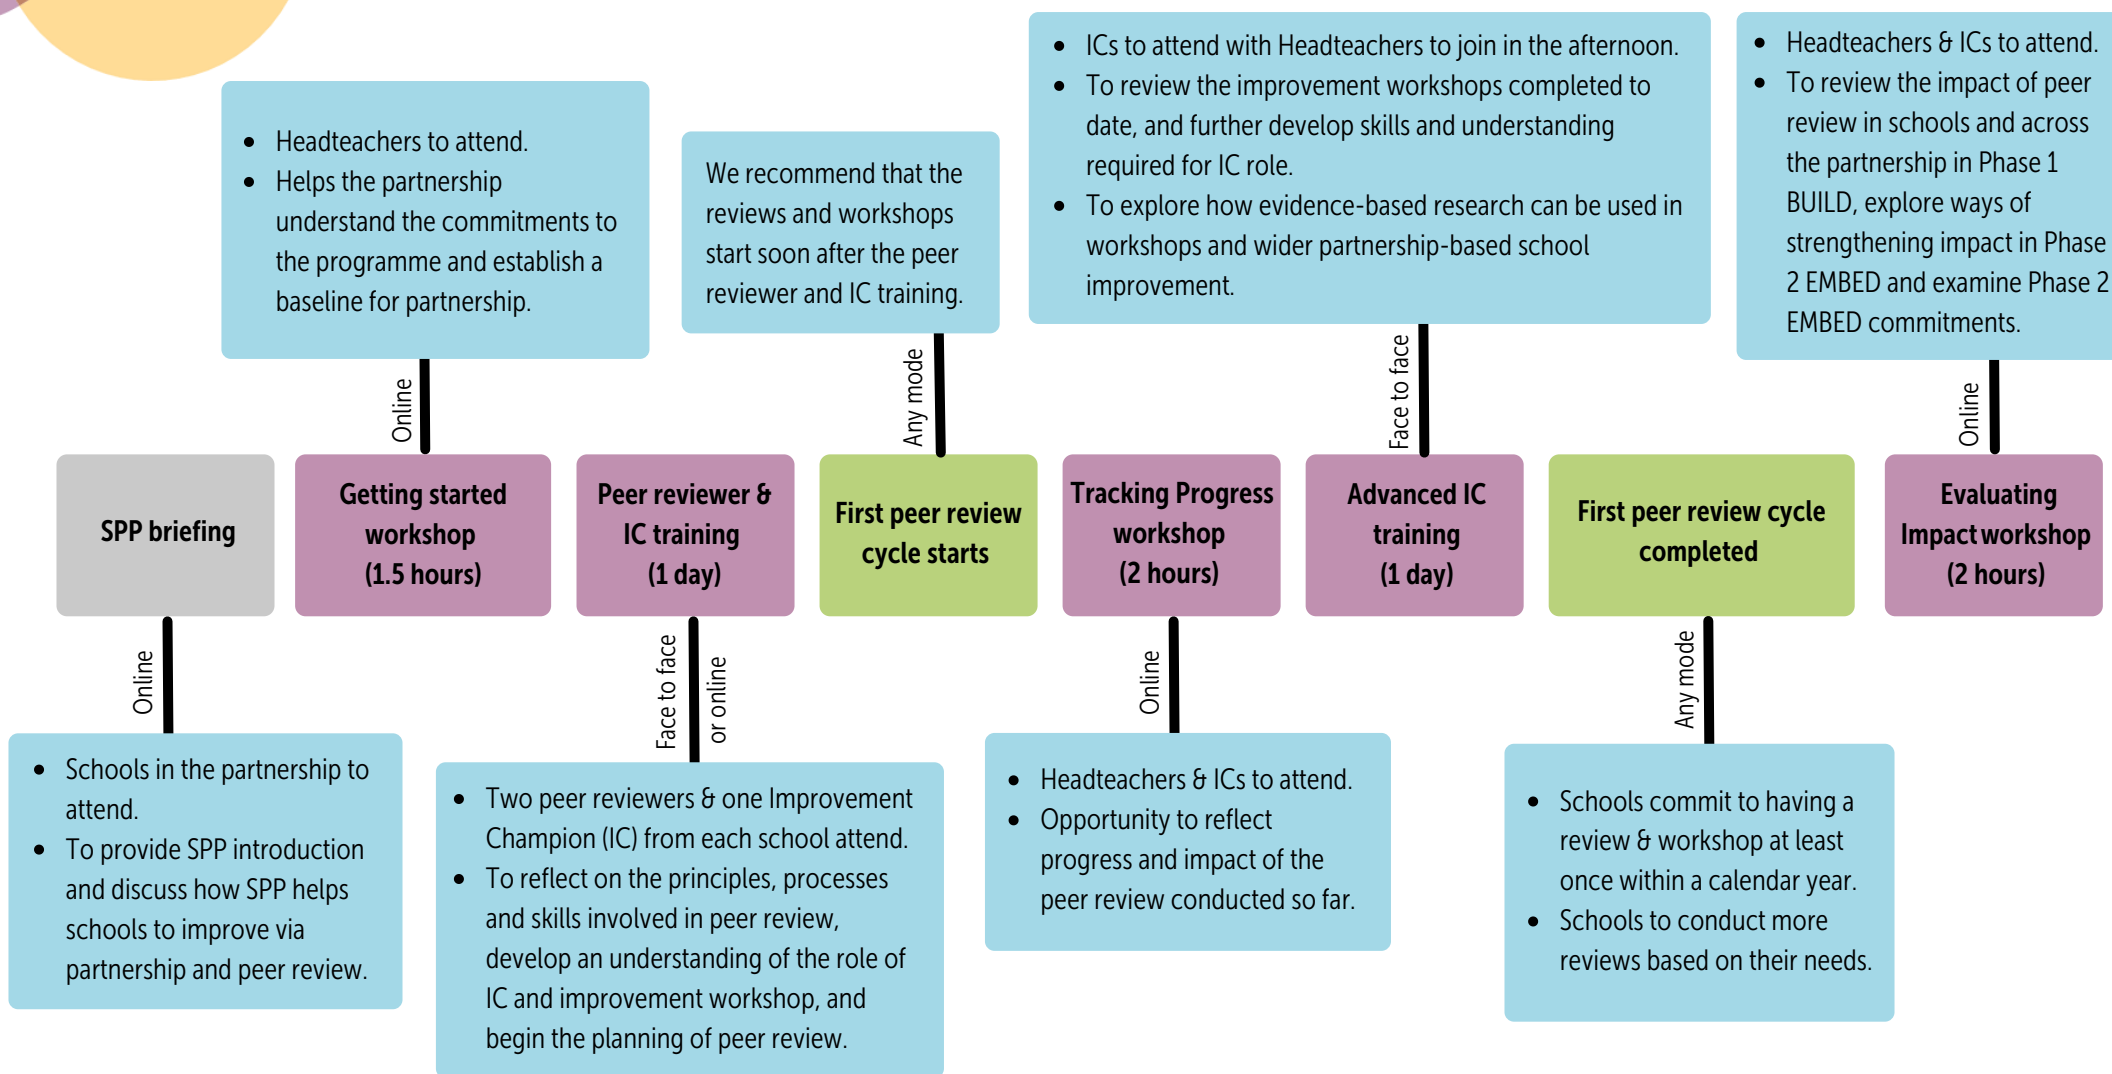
- Headteachers to attend.
- Helps the partnership understand the commitments to the programme and establish a baseline for partnership.

We recommend that the reviews and workshops start soon after the peer reviewer and IC training.

- ICs to attend with Headteachers to join in the afternoon.
- To review the improvement workshops completed to date, and further develop skills and understanding required for IC role.
- To explore how evidence-based research can be used in workshops and wider partnership-based school improvement.

- Headteachers & ICs to attend.
- To review the impact of peer review in schools and across the partnership in Phase 1 BUILD, explore ways of strengthening impact in Phase 2 EMBED and examine Phase 2 EMBED commitments.

Online

Any mode

Face to face

Online

SPP briefing

Getting started workshop (1.5 hours)

Peer reviewer & IC training (1 day)

First peer review cycle starts

Tracking Progress workshop (2 hours)

Advanced IC training (1 day)

First peer review cycle completed

Evaluating Impact workshop (2 hours)

Online

Face to face or online

Online

Any mode

- Schools in the partnership to attend.
- To provide SPP introduction and discuss how SPP helps schools to improve via partnership and peer review.

- Two peer reviewers & one Improvement Champion (IC) from each school attend.
- To reflect on the principles, processes and skills involved in peer review, develop an understanding of the role of IC and improvement workshop, and begin the planning of peer review.

- Headteachers & ICs to attend.
- Opportunity to reflect progress and impact of the peer review conducted so far.

- Schools commit to having a review & workshop at least once within a calendar year.
- Schools to conduct more reviews based on their needs.